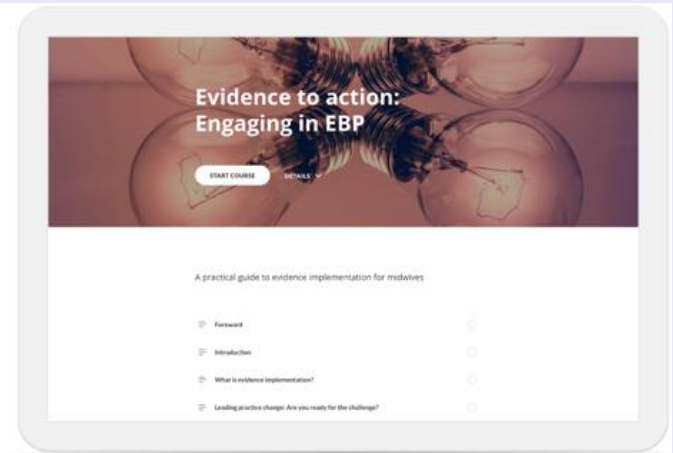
Evidence to action: Engaging in EBP

START COURSE

DETAILS

A practical guide to evidence implementation for midwives

Forward

Introduction

What is evidence implementation?

Leading practice change: Are you ready for the challenge?